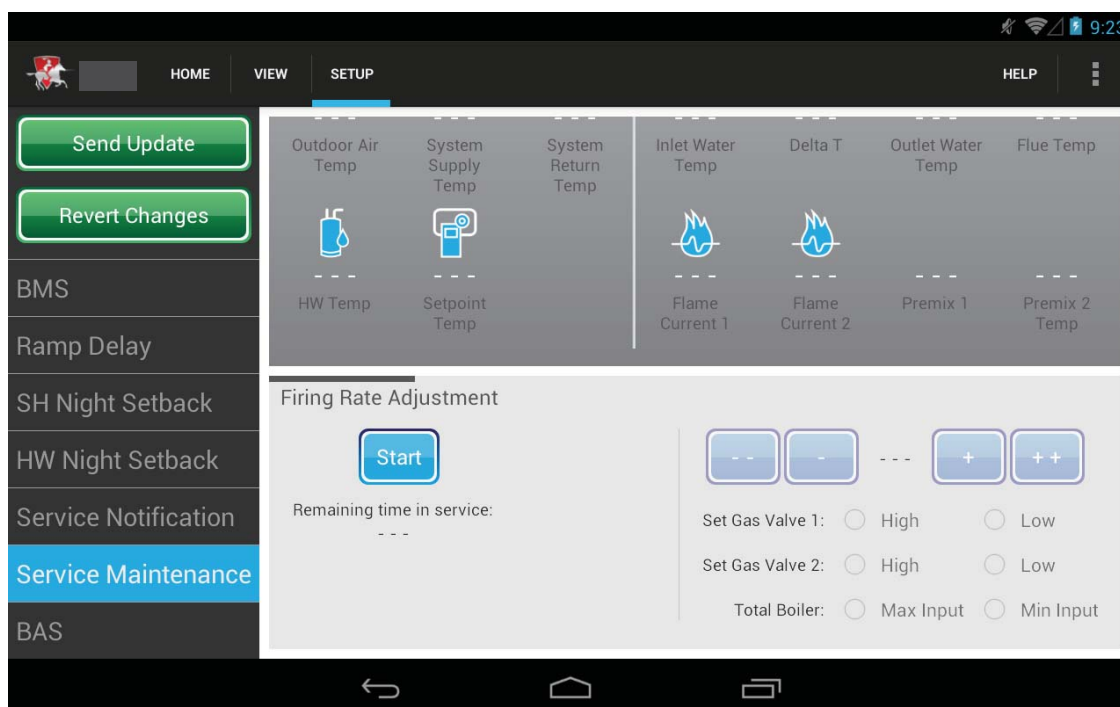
9:23

HOME VIEW SETUP HELP

Send Update

Revert Changes

BMS

Ramp Delay

SH Night Setback

HW Night Setback

Service Notification

Service Maintenance

BAS

- - -
Outdoor Air Temp

- - -
System Supply Temp

- - -
System Return Temp

- - -
Inlet Water Temp

- - -
Delta T

- - -
Outlet Water Temp

- - -
Flue Temp

- - -
HW Temp

- - -
Setpoint Temp

- - -
Flame Current 1

- - -
Flame Current 2

- - -
Premix 1

- - -
Premix 2 Temp

Firing Rate Adjustment

Start

Remaining time in service:
- - -

- - | - | - - - | + | + +

Set Gas Valve 1: High Low

Set Gas Valve 2: High Low

Total Boiler: Max Input Min Input